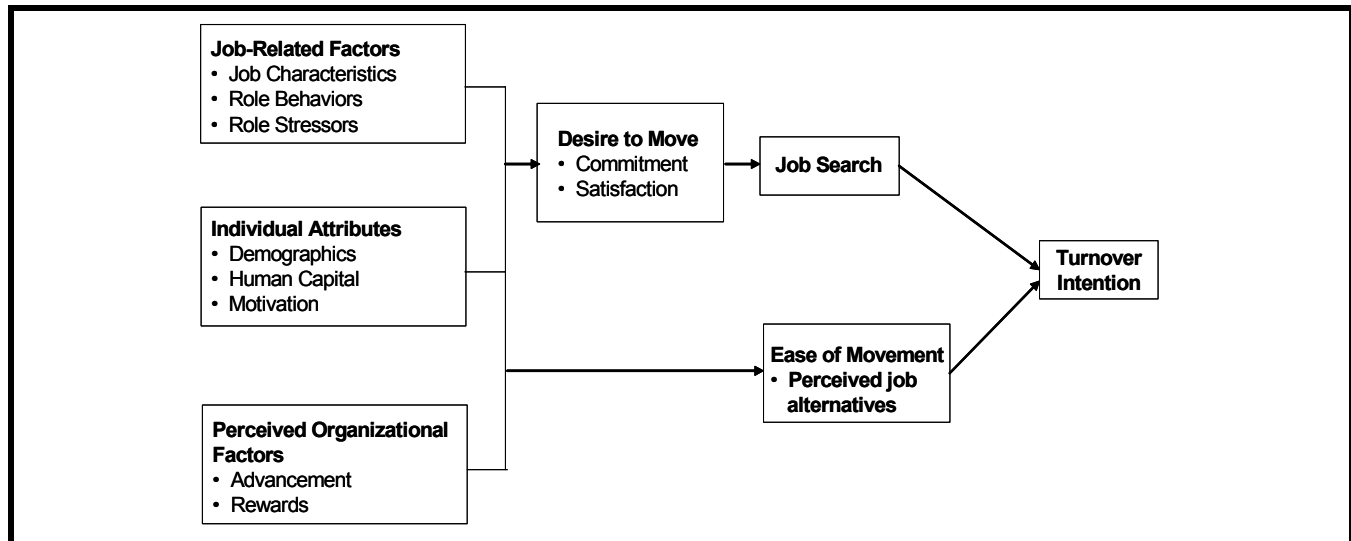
Job-Related Factors
• Job Characteristics
• Role Behaviors
• Role Stressors

Individual Attributes
• Demographics
• Human Capital
• Motivation

Perceived Organizational Factors
• Advancement
• Rewards

Desire to Move
• Commitment
• Satisfaction

Job Search

Ease of Movement
• Perceived job alternatives

Turnover Intention